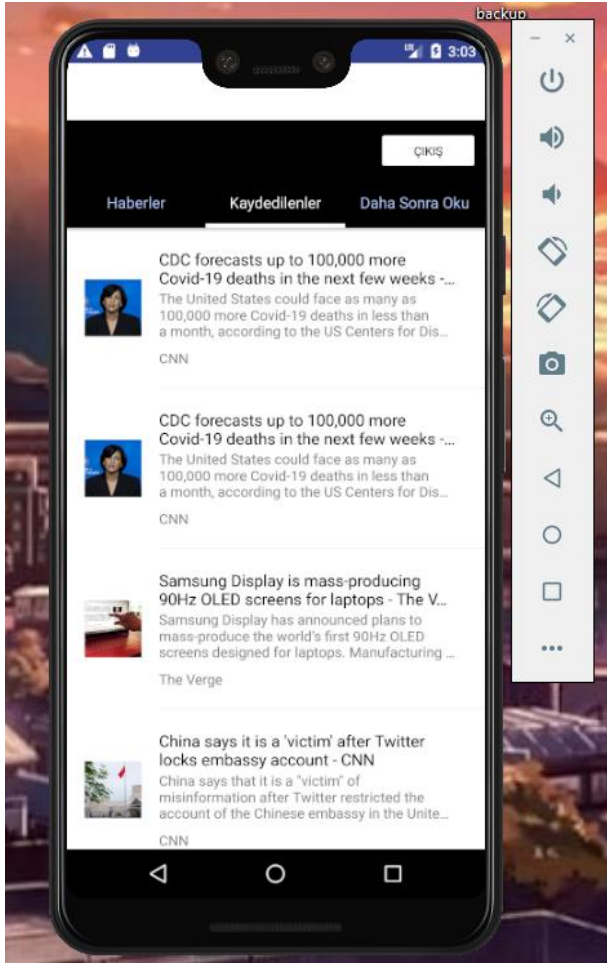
backup

3:03

ÇIKIŞ

Haberler

Kaydedilenler

Daha Sonra Oku

CDC forecasts up to 100,000 more Covid-19 deaths in the next few weeks -...

The United States could face as many as 100,000 more Covid-19 deaths in less than a month, according to the US Centers for Dis...

CNN

CDC forecasts up to 100,000 more Covid-19 deaths in the next few weeks -...

The United States could face as many as 100,000 more Covid-19 deaths in less than a month, according to the US Centers for Dis...

CNN

Samsung Display is mass-producing 90Hz OLED screens for laptops - The V...

Samsung Display has announced plans to mass-produce the world's first 90Hz OLED screens designed for laptops. Manufacturing ...

The Verge

China says it is a 'victim' after Twitter locks embassy account - CNN

China says that it is a "victim" of misinformation after Twitter restricted the account of the Chinese embassy in the Unite...

CNN